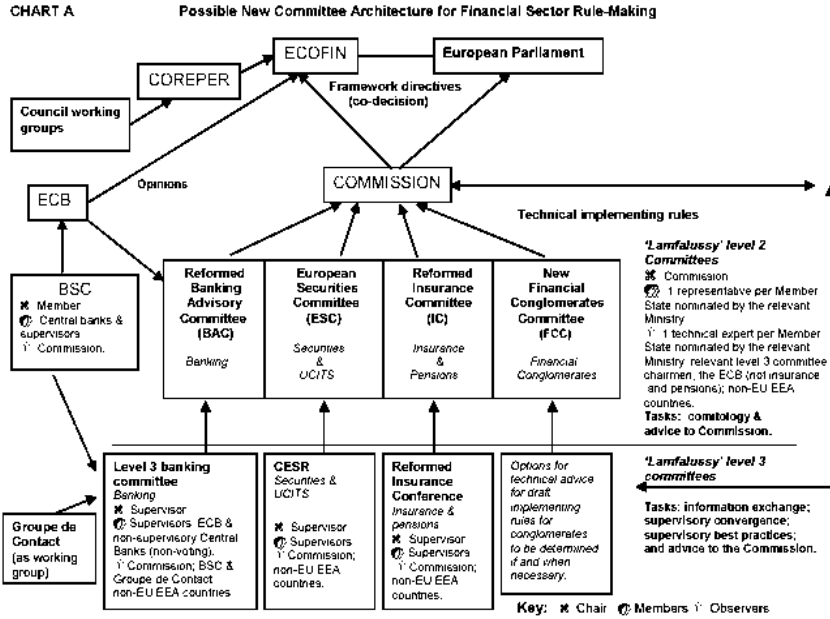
CHART A

Possible New Committee Architecture for Financial Sector Rule-Making

ECOFIN

European Parliament

COREPER

Council working groups

Framework directives (co-decision)

ECB

Opinions

COMMISSION

Technical implementing rules

BSC
✖ Member
Central banks & supervisors
Commission.

Reformed Banking Advisory Committee (BAC)
Banking

European Securities Committee (ESC)
Securities & UCITS

Reformed Insurance Committee (IC)
Insurance & Pensions

New Financial Conglomerates Committee (FCC)
Financial Conglomerates

'Lamfalussy' level 2 Committees
✖ Commission
1 representative per Member State nominated by the relevant Ministry
1 technical expert per Member State nominated by the relevant Ministry relevant level 3 committee chairmen, the ECB (not insurance and pensions); non-EU EEA countries.
Tasks: comitology & advice to Commission.

Level 3 banking committee
Banking
✖ Supervisor
Supervisors ECB & non-supervisory Central Banks (non-voting).
Commission; BSC & Groupe de Contact non-EU EEA countries

CESR
Securities & UCITS
✖ Supervisor
Supervisors
Commission; non-EU EEA countries.

Reformed Insurance Conference
Insurance & pensions
✖ Supervisor
Supervisors
Commission; non-EU EEA countries.

Options for technical advice for draft implementing rules for conglomerates to be determined if and when necessary.

'Lamfalussy' level 3 committees

Tasks: information exchange; supervisory convergence; supervisory best practices; and advice to the Commission.

Groupe de Contact (as working group)

Key: ✖ Chair Members Observers